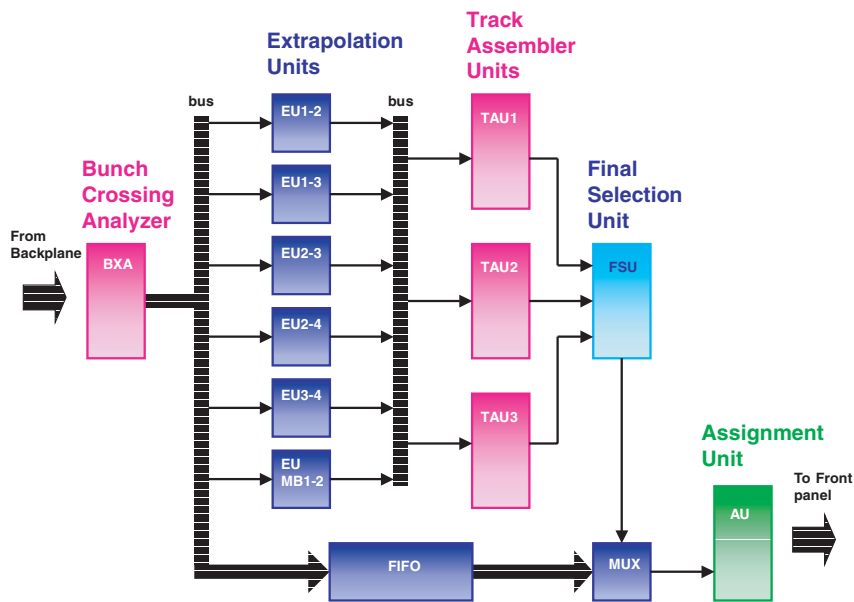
Extrapolation Units

Track Assembler Units

bus

bus

EU1-2

TAU1

Bunch Crossing Analyzer

EU1-3

Final Selection Unit

From Backplane

BXA

EU2-3

FSU

TAU2

EU2-4

EU3-4

TAU3

EU MB1-2

Assignment Unit

To Front panel

AU

FIFO

MUX